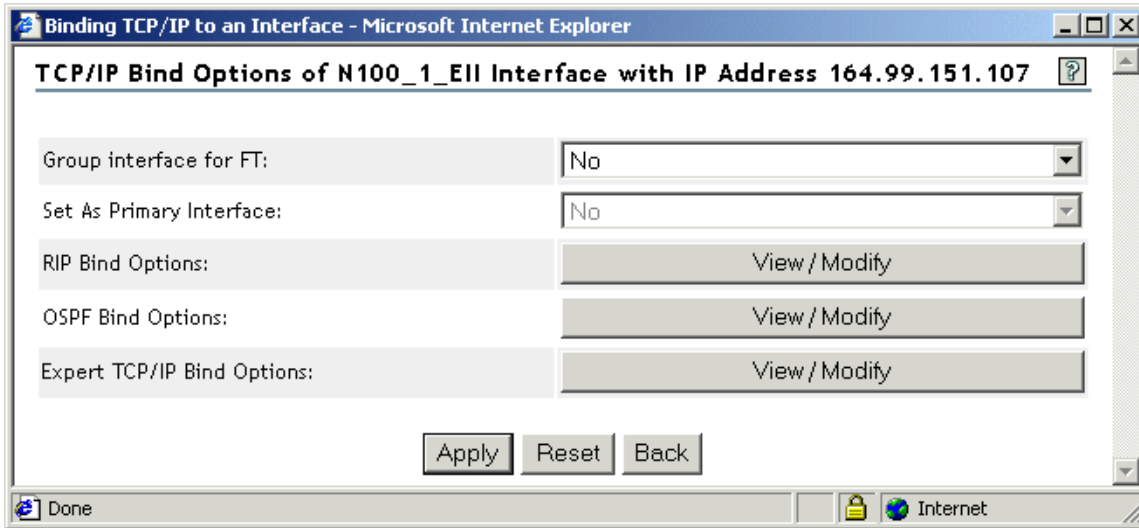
Binding TCP/IP to an Interface - Microsoft Internet Explorer

TCP/IP Bind Options of N100_1_EII Interface with IP Address 164.99.151.107

Group interface for FT: No

Set As Primary Interface: No

RIP Bind Options: View / Modify

OSPF Bind Options: View / Modify

Expert TCP/IP Bind Options: View / Modify

Apply Reset Back

Done

Internet